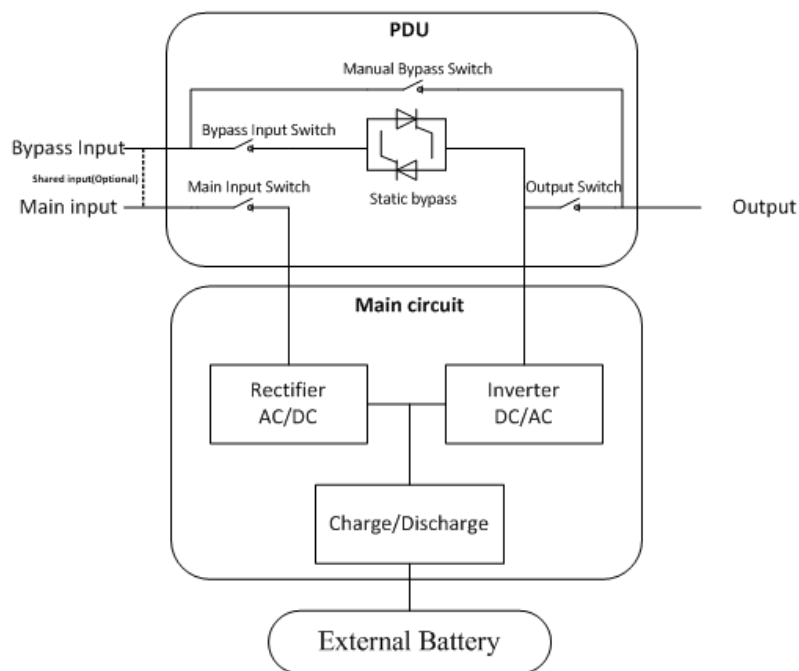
PDU

Manual Bypass Switch

Bypass Input Switch

Bypass Input

Shared input(Optional)

Main Input Switch

Main input

Static bypass

Output Switch

Output

Main circuit

Rectifier AC/DC

Inverter DC/AC

Charge/Discharge

External Battery